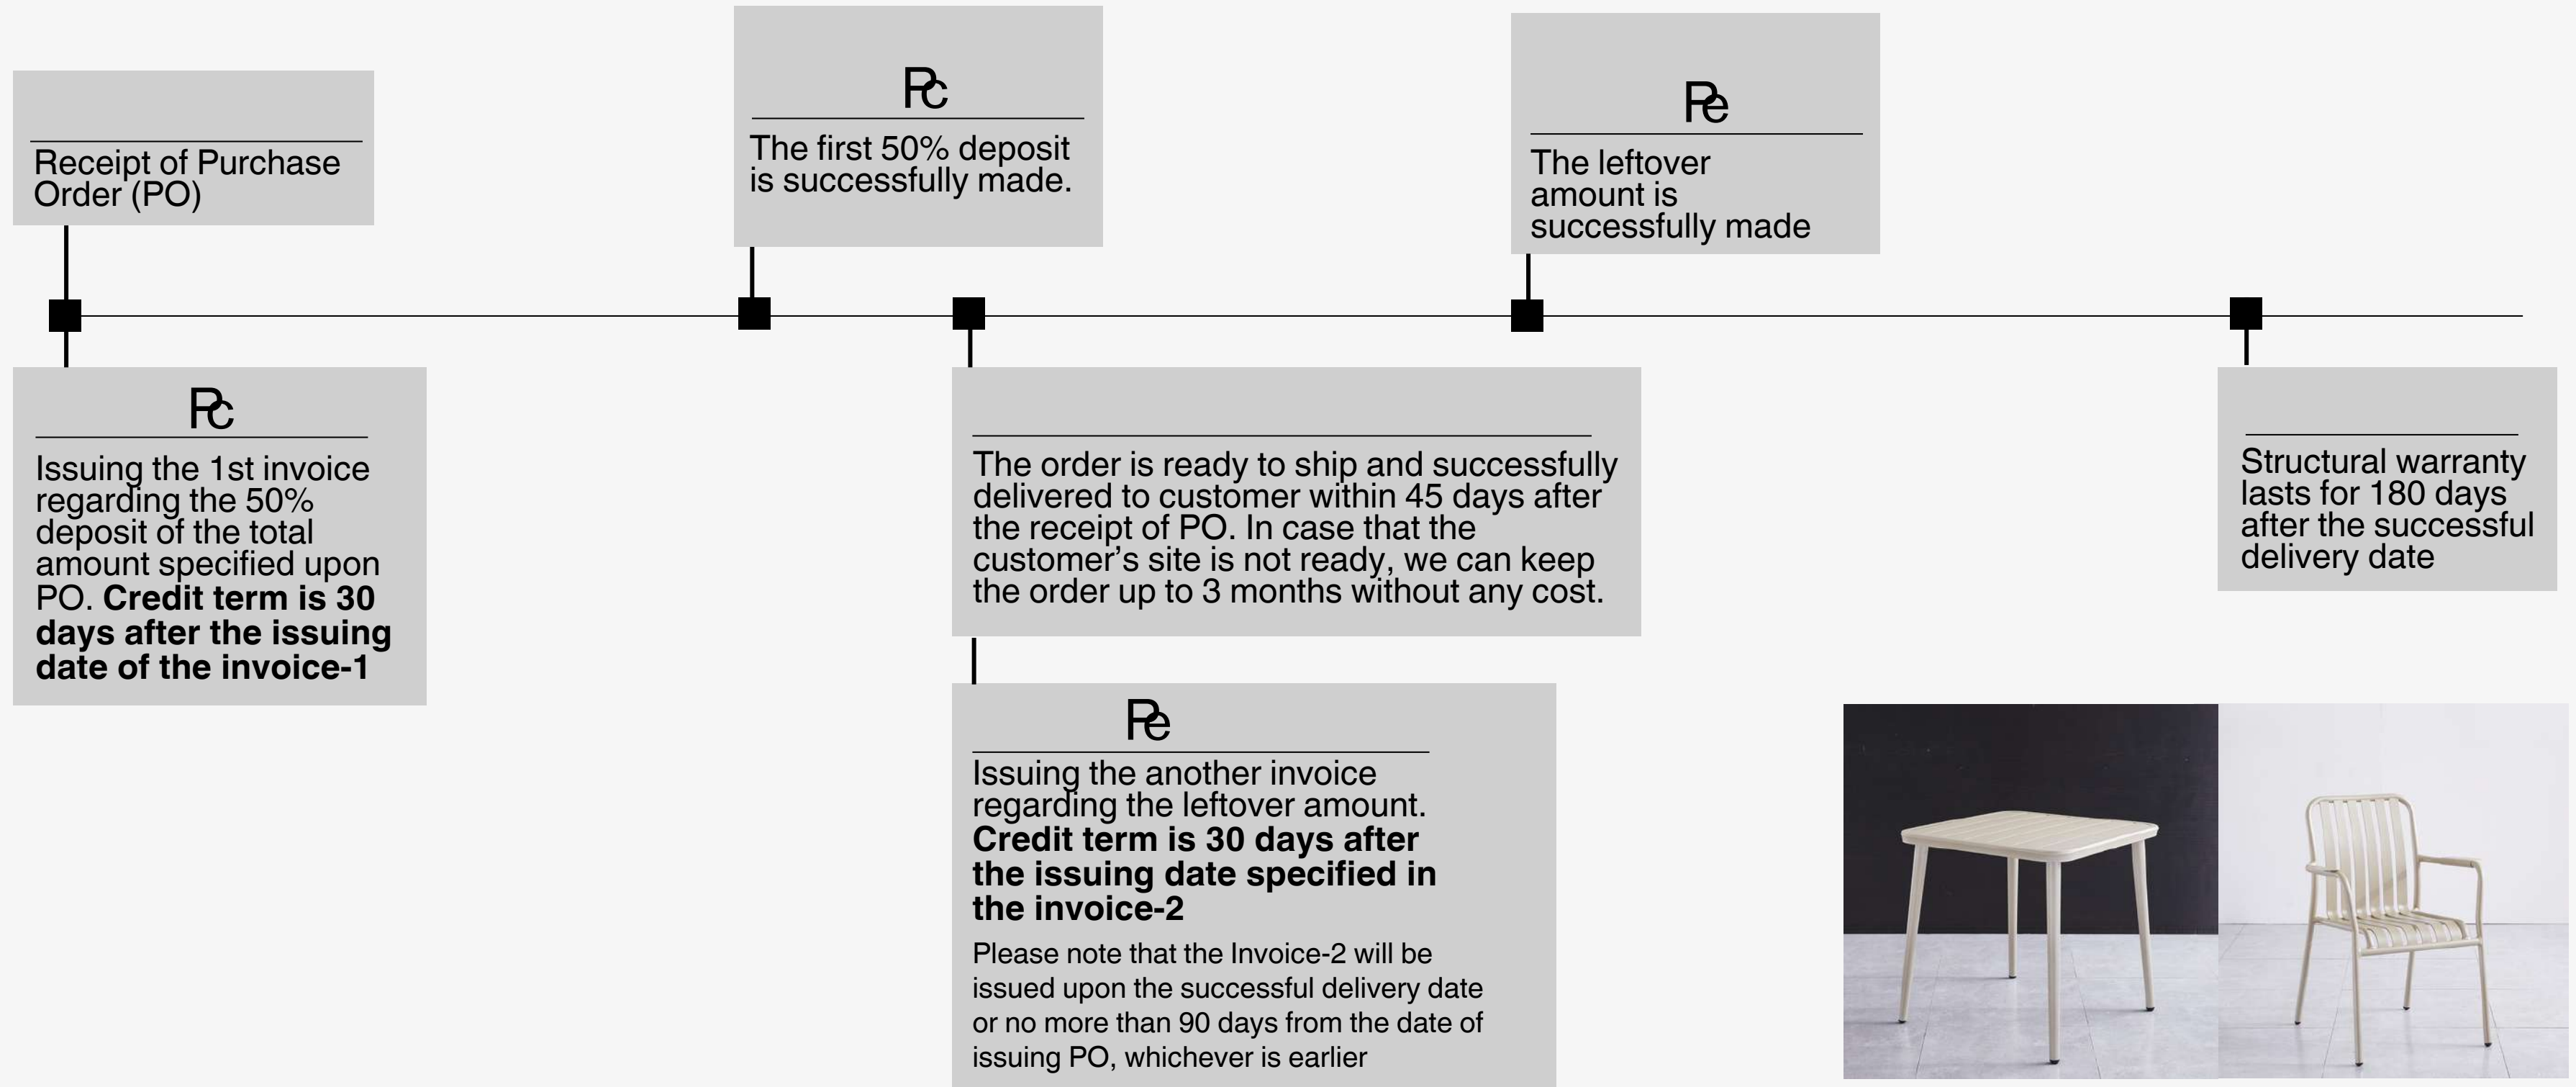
Receipt of Purchase Order (PO)

Rc

Issuing the 1st invoice regarding the 50% deposit of the total amount specified upon PO. **Credit term is 30 days after the issuing date of the invoice-1**

Rc

The first 50% deposit is successfully made.

The order is ready to ship and successfully delivered to customer within 45 days after the receipt of PO. In case that the customer's site is not ready, we can keep the order up to 3 months without any cost.

Re

Issuing the another invoice regarding the leftover amount. **Credit term is 30 days after the issuing date specified in the invoice-2**

Please note that the Invoice-2 will be issued upon the successful delivery date or no more than 90 days from the date of issuing PO, whichever is earlier

Re

The leftover amount is successfully made

Structural warranty lasts for 180 days after the successful delivery date